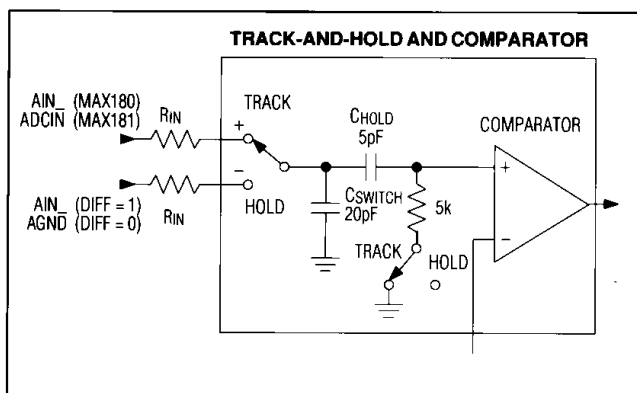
TRACK-AND-HOLD AND COMPARATOR

AIN_ (MAX180)
ADCIN (MAX181)

$R_{IN}$

TRACK

+

−

HOLD

AIN_ (DIFF = 1)
AGND (DIFF = 0)

$R_{IN}$

$C_{HOLD}$
5pF

$C_{SWITCH}$
20pF

5k

TRACK

HOLD

COMPARATOR

+

−